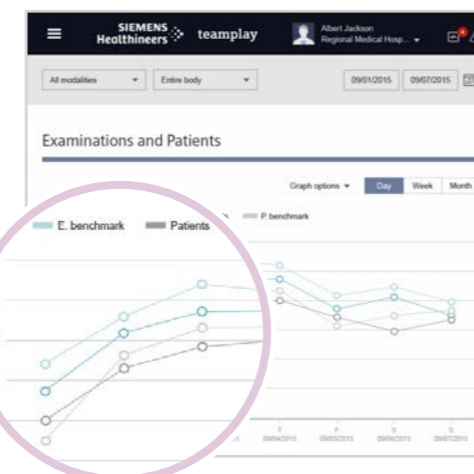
SIEMENS Healthineers teamplay

Albert Jackson
Regional Medical Hosp...

All modalities
Entire body
09/01/2015
09/07/2015

Examinations and Patients

Graph options
Day
Week
Month

E. benchmark
Patients
P. benchmark

T
09/04/2015
F
09/05/2015
S
09/06/2015
S
09/07/2015